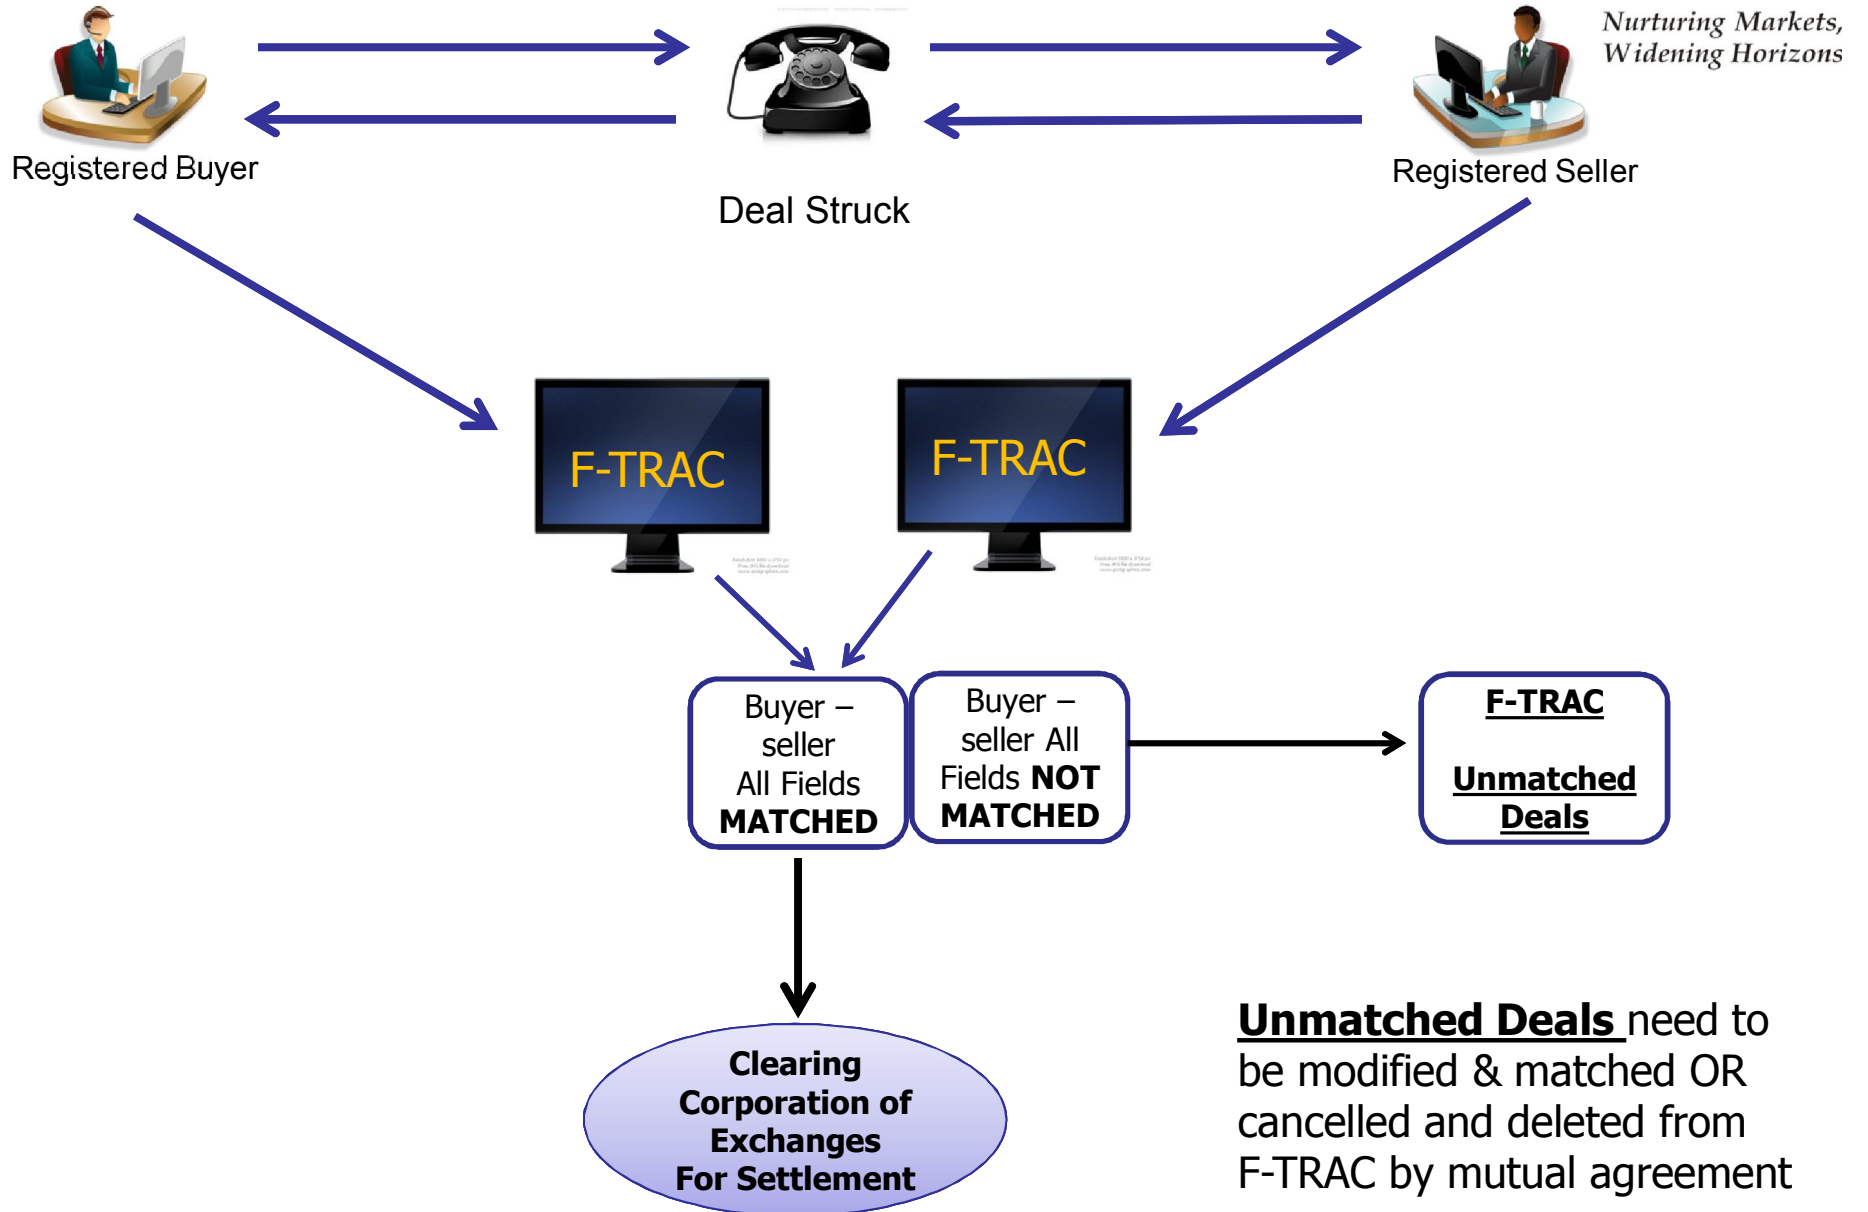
Nurturing Markets, Widening Horizons

Registered Buyer

Deal Struck

Registered Seller

F-TRAC

F-TRAC

Buyer – seller All Fields MATCHED

Buyer – seller All Fields NOT MATCHED

F-TRAC

Unmatched Deals

Clearing Corporation of Exchanges For Settlement

Unmatched Deals need to be modified & matched OR cancelled and deleted from F-TRAC by mutual agreement